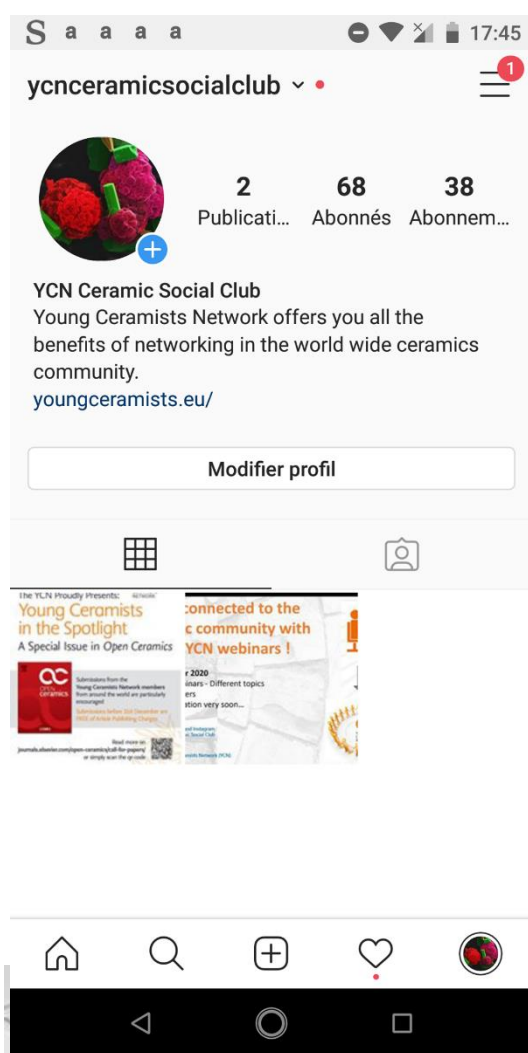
S a a a a 17:45

ycnceramicsocialclub

1

2 Publicati...
68 Abonnés
38 Abonnem...

YCN Ceramic Social Club
Young Ceramists Network offers you all the benefits of networking in the world wide ceramics community.
youngceramists.eu/

Modifier profil

The YCN Proudly Presents:
Young Ceramists in the Spotlight
A Special Issue in Open Ceramics
OC OPEN ceramics
Submissions from the Young Ceramists Network members from around the world are particularly encouraged
Submissions before 31st December are FREE of Article Publishing Charges
journals.elsevier.com/open-ceramics/call-for-papers/ or simply scan the qr code
Read more on

connected to the
c community with
YCN webinars !
r 2020
inars - Different topics
ers
ation very soon...
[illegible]